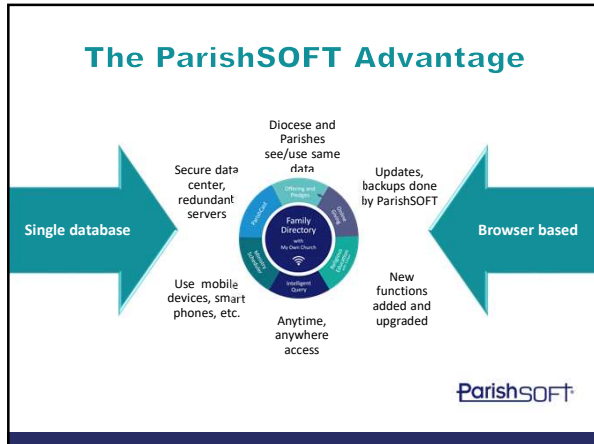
The ParishSOFT Advantage

Single database

Browser based

Diocese and Parishes see/use same data

Secure data center, redundant servers

Updates, backups done by ParishSOFT

Use mobile devices, smart phones, etc.

New functions added and upgraded

Anytime, anywhere access

Offering and Pledges

Online Giving

Religious Education

Intelligent Query

Ministry Scheduler

ParishCall

Family Directory with My Own Church

ParishSOFT